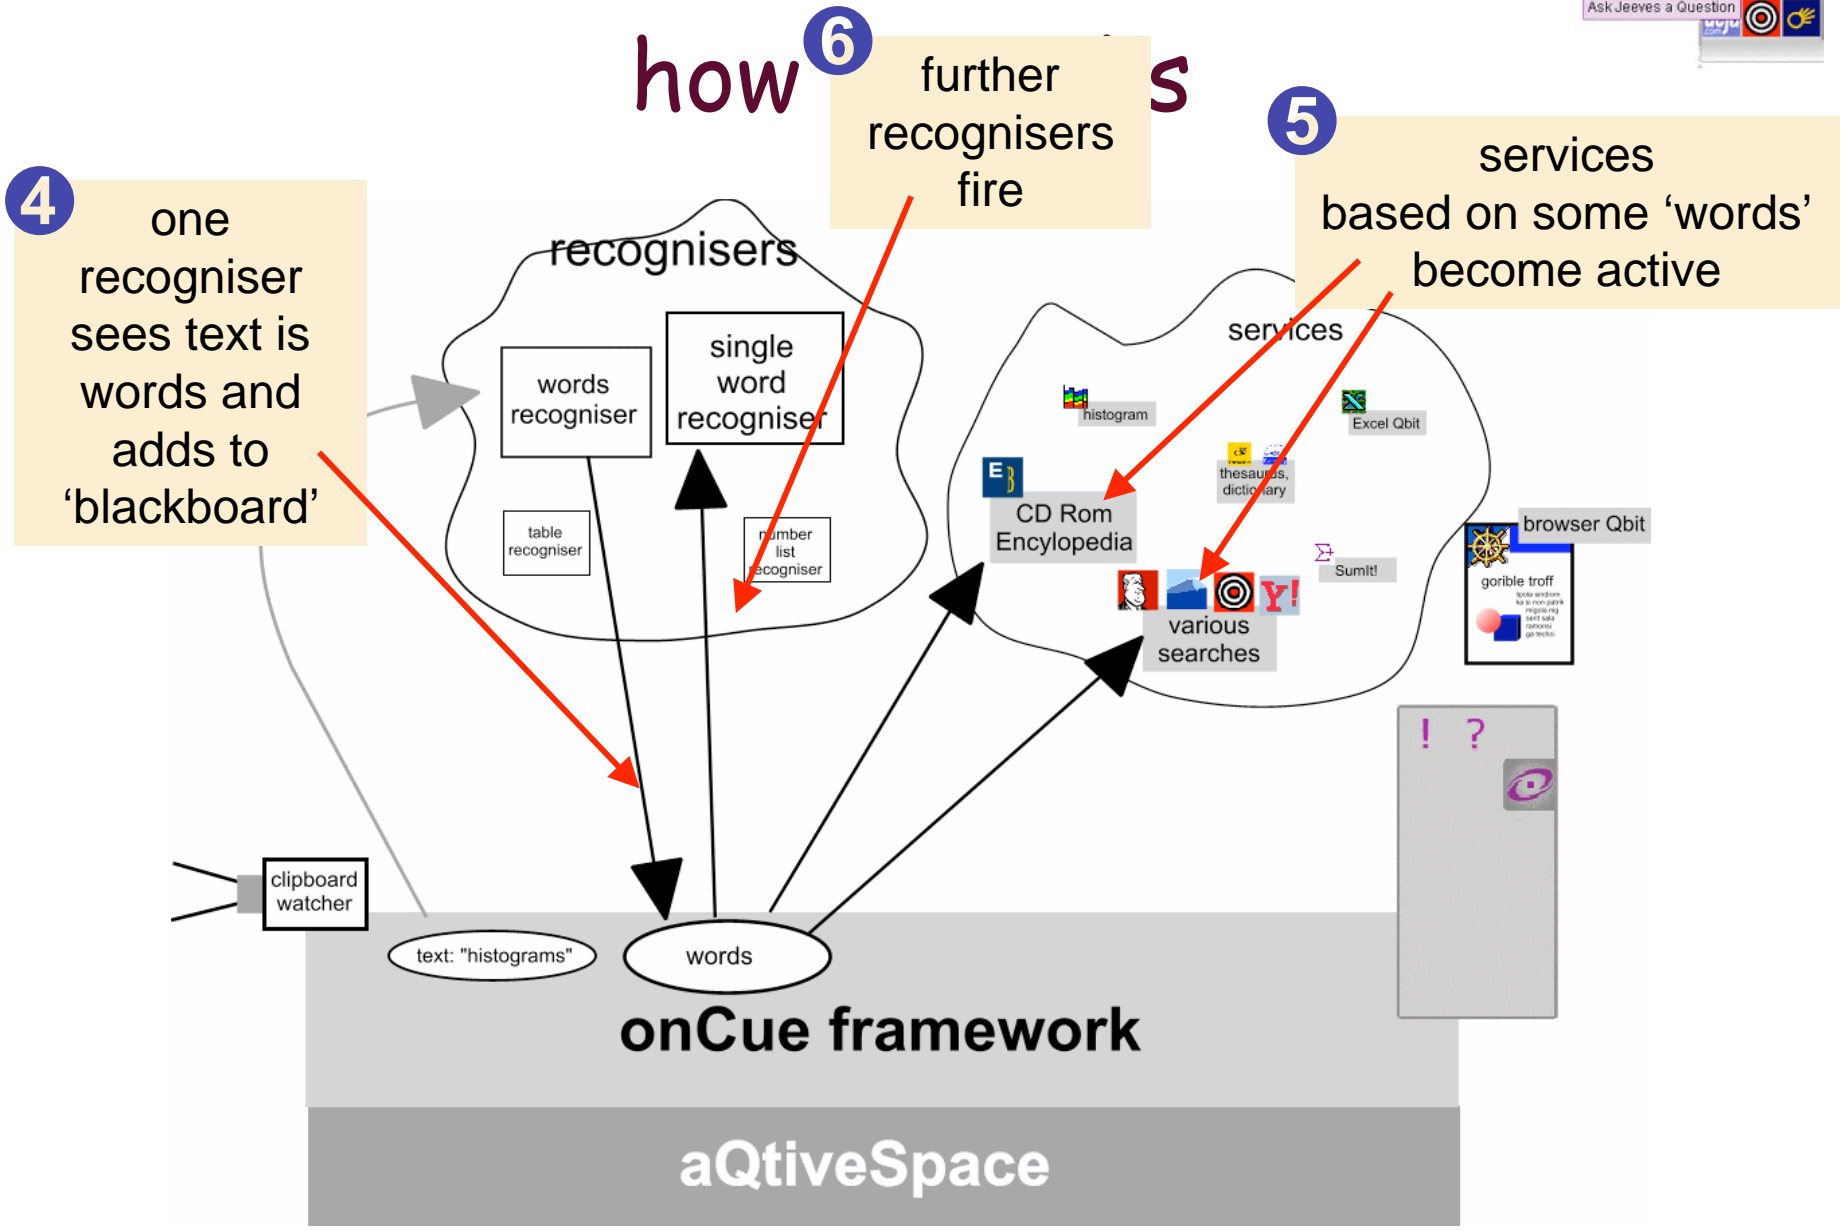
how 6 further recognisers fire s

Ask Jeeves a Question

4 one recogniser sees text is words and adds to 'blackboard'

5 services based on some 'words' become active

recognisers

words recogniser

single word recogniser

table recogniser

number list recogniser

services

histogram

Excel Qbit

thesaurus, dictionary

CD Rom Encyclopedia

SumIt!

various searches

browser Qbit

gorible troff

! ?

clipboard watcher

text: "histograms"

words

onCue framework

aQtiveSpace